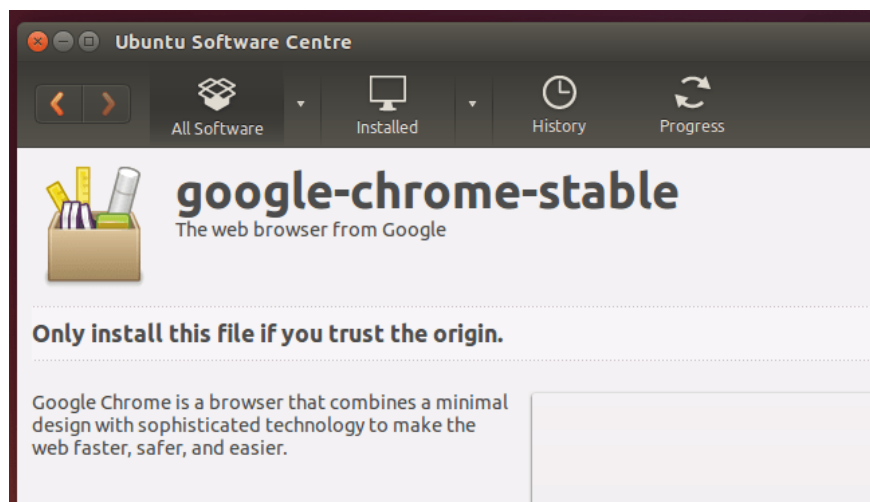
Ubuntu Software Centre

All Software

Installed

History

Progress

google-chrome-stable

The web browser from Google

Only install this file if you trust the origin.

Google Chrome is a browser that combines a minimal design with sophisticated technology to make the web faster, safer, and easier.